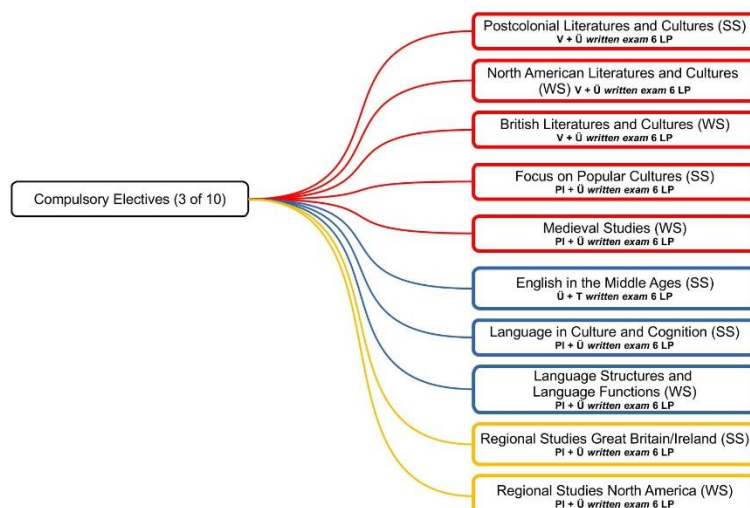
Compulsory Electives (3 of 10)

Postcolonial Literatures and Cultures (SS)
V + Ü written exam 6 LP

North American Literatures and Cultures (WS) V + Ü written exam 6 LP

British Literatures and Cultures (WS)
V + Ü written exam 6 LP

Focus on Popular Cultures (SS)
PI + Ü written exam 6 LP

Medieval Studies (WS)
PI + Ü written exam 6 LP

English in the Middle Ages (SS)
Ü + T written exam 6 LP

Language in Culture and Cognition (SS)
PI + Ü written exam 6 LP

Language Structures and Language Functions (WS)
PI + Ü written exam 6 LP

Regional Studies Great Britain/Ireland (SS)
PI + Ü written exam 6 LP

Regional Studies North America (WS)
PI + Ü written exam 6 LP